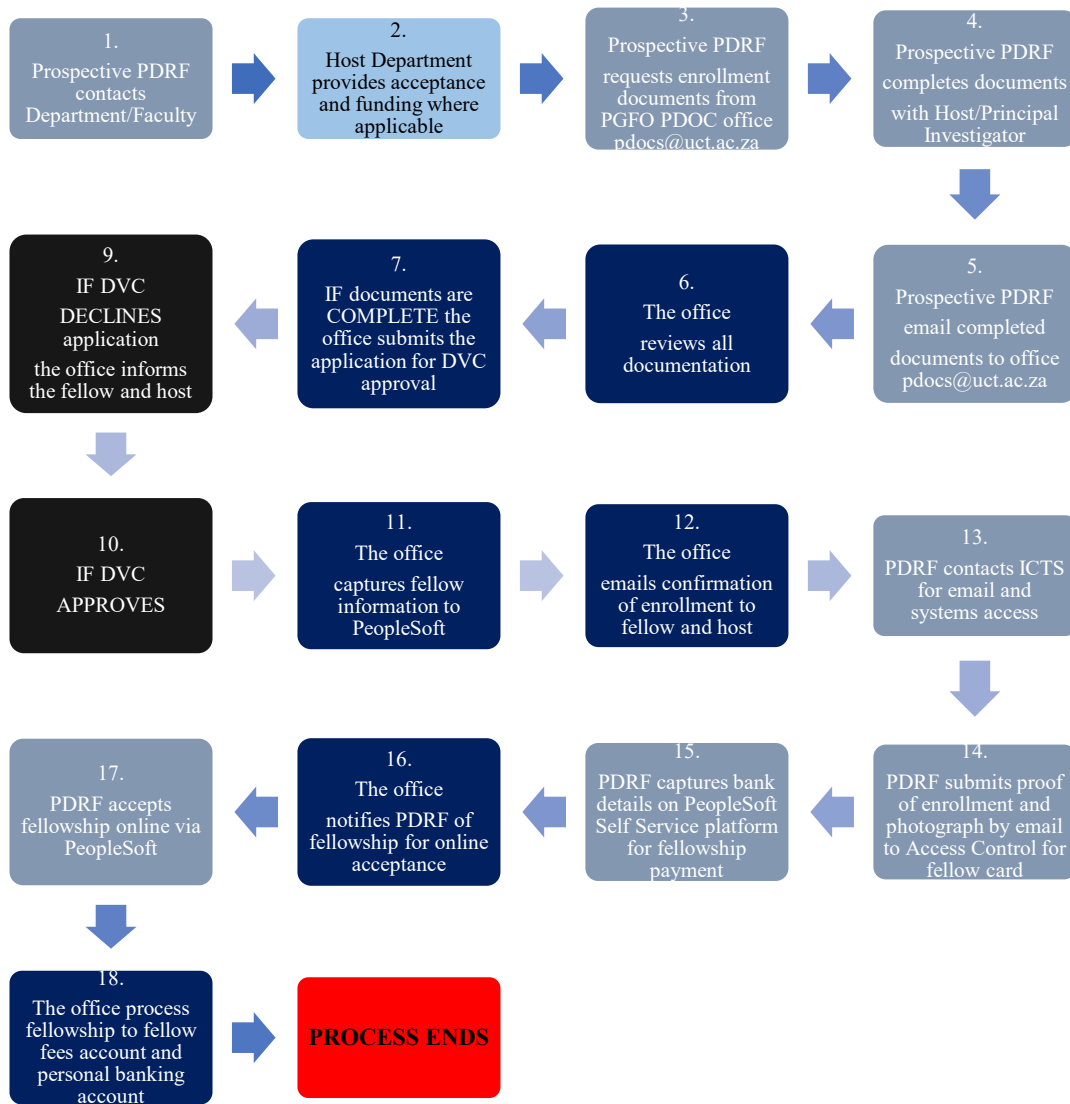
1.
Prospective PDRF contacts Department/Faculty

2.
Host Department provides acceptance and funding where applicable

3.
Prospective PDRF requests enrollment documents from PGFO PDOC office pdocs@uct.ac.za

4.
Prospective PDRF completes documents with Host/Principal Investigator

5.
Prospective PDRF email completed documents to office pdocs@uct.ac.za

6.
The office reviews all documentation

7.
IF documents are COMPLETE the office submits the application for DVC approval

9.
IF DVC DECLINES application the office informs the fellow and host

10.
IF DVC APPROVES

11.
The office captures fellow information to PeopleSoft

12.
The office emails confirmation of enrollment to fellow and host

13.
PDRF contacts ICTS for email and systems access

14.
PDRF submits proof of enrollment and photograph by email to Access Control for fellow card

15.
PDRF captures bank details on PeopleSoft Self Service platform for fellowship payment

16.
The office notifies PDRF of fellowship for online acceptance

17.
PDRF accepts fellowship online via PeopleSoft

18.
The office process fellowship to fellow fees account and personal banking account

PROCESS ENDS